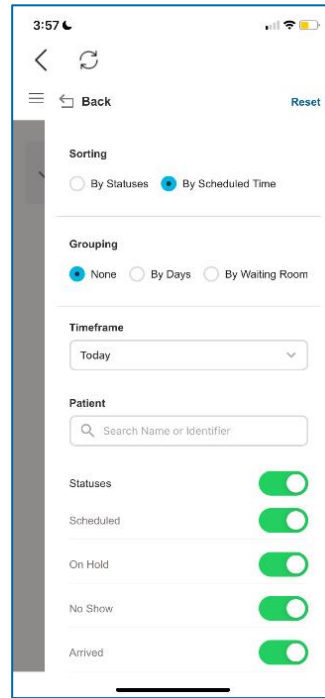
3:57

Back

Reset

Sorting

By Statuses

By Scheduled Time

Grouping

None

By Days

By Waiting Room

Timeframe

Today

Patient

Search Name or Identifier

Statuses

Scheduled

On Hold

No Show

Arrived